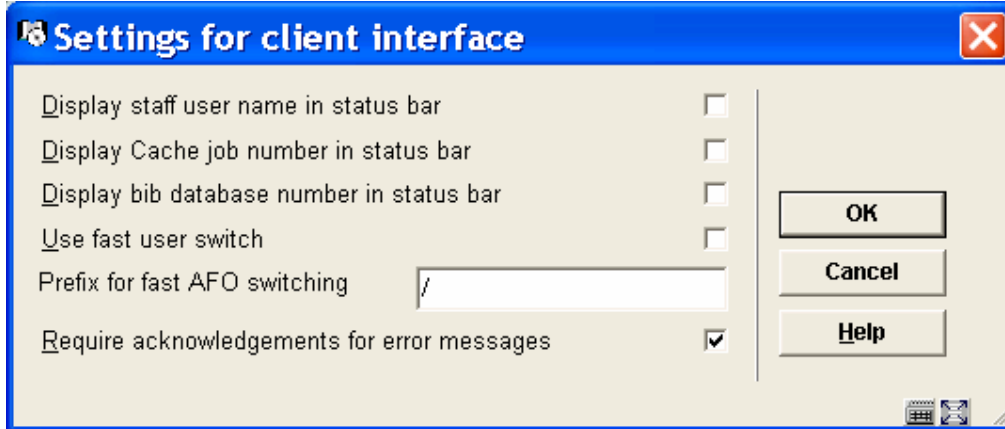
Settings for client interface

Display staff user name in status bar

Display Cache job number in status bar

Display bib database number in status bar

Use fast user switch

Prefix for fast AFO switching /

Require acknowledgements for error messages

OK

Cancel

Help